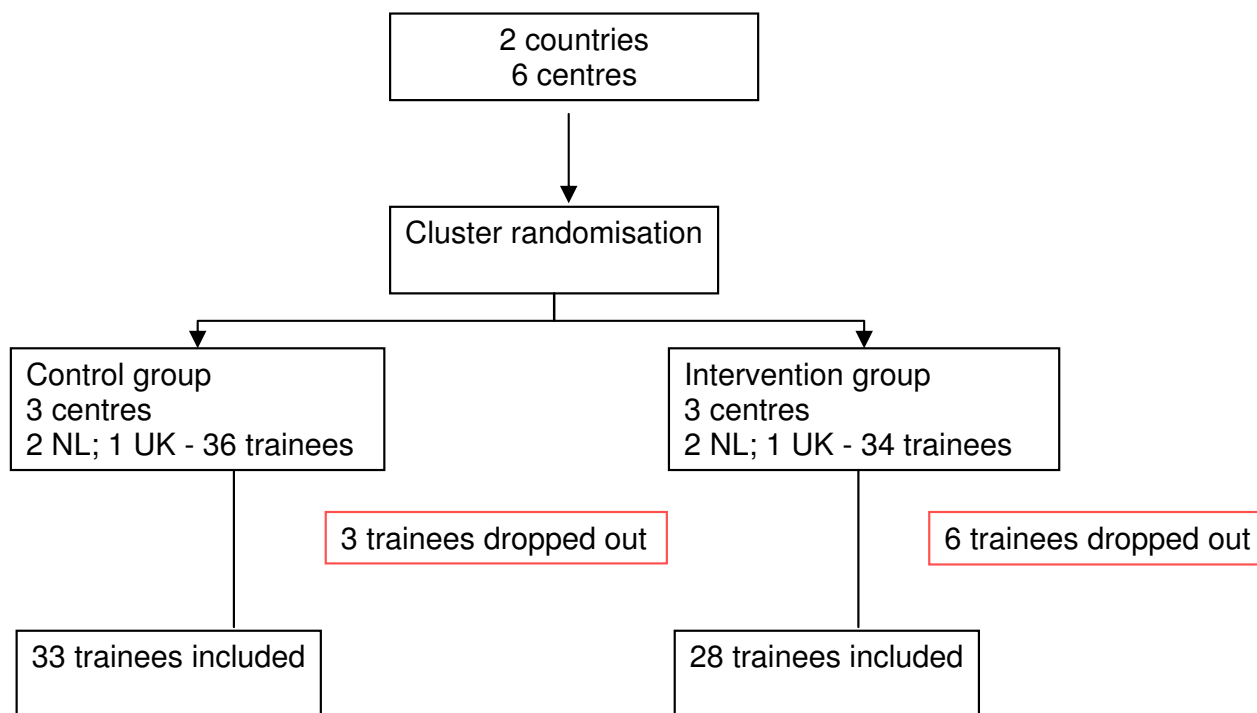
2 countries
6 centres

Cluster randomisation

Control group
3 centres
2 NL; 1 UK - 36 trainees

Intervention group
3 centres
2 NL; 1 UK - 34 trainees

3 trainees dropped out

6 trainees dropped out

33 trainees included

28 trainees included